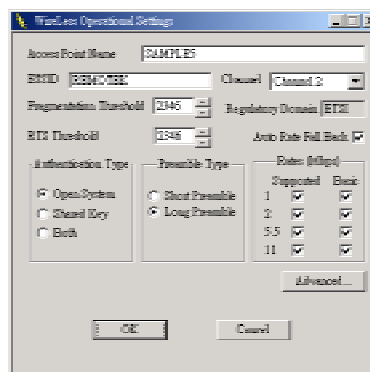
Wireless Operational Settings

Access Point Name SAMPLE5

ESSID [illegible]

Channel Channel 3

Fragmentation Threshold 2346

Regulatory Domain ETSI

RTS Threshold 2346

Auto Rate Fall Back

Authentication Type

Open System

Shared Key

Both

Preamble Type

Short Preamble

Long Preamble

Rates (Mbps)

Supported Basic

1

2

5.5

11

Advanced...

OK

Cancel